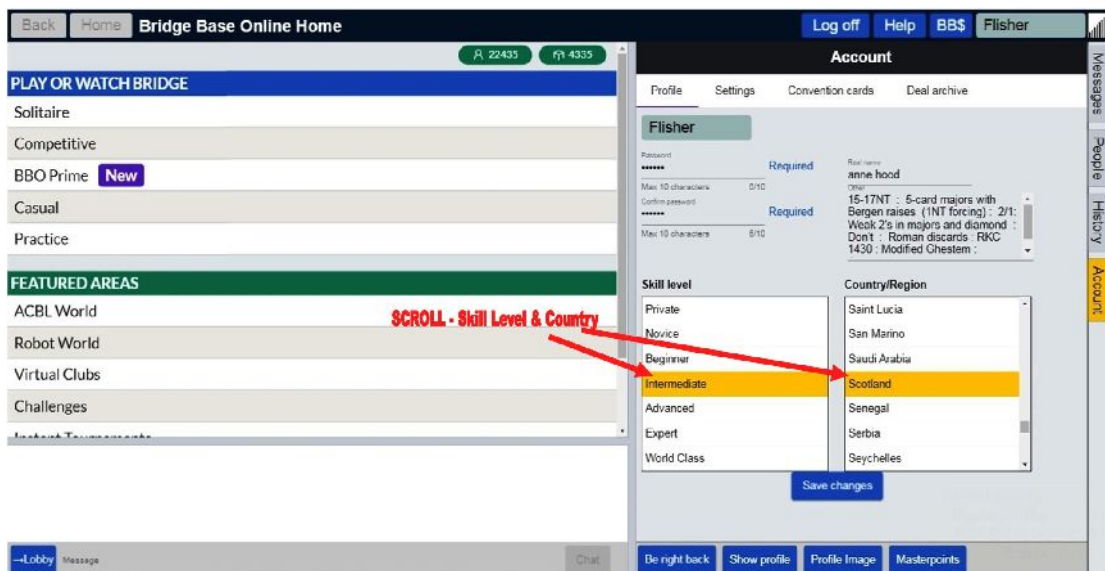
Back Home Bridge Base Online Home

Log off Help BB$ Flisher

22435 4335

PLAY OR WATCH BRIDGE

Solitaire

Competitive

BBO Prime New

Casual

Practice

FEATURED AREAS

ACBL World

Robot World

Virtual Clubs

Challenges

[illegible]

Account

Profile Settings Convention cards Deal archive

Flisher

Password
••••••
Required
Max 10 characters 6/10

Confirm password
••••••
Required
Max 10 characters 6/10

Real name
anne hood

Other
15-17NT : 5-card majors with Bergen raises (1NT forcing) : 2/1: Weak 2's in majors and diamond : Dont : Roman discards : RKC 1430 : Modified Ghestem :

Skill level

Private
Novice
Beginner
Intermediate
Advanced
Expert
World Class

Country/Region

Saint Lucia
San Marino
Saudi Arabia
Scotland
Senegal
Serbia
Seychelles

SCROLL - Skill Level & Country

Save changes

Messages People History Account

→Lobby Message Chat

Be right back Show profile Profile Image Masterpoints